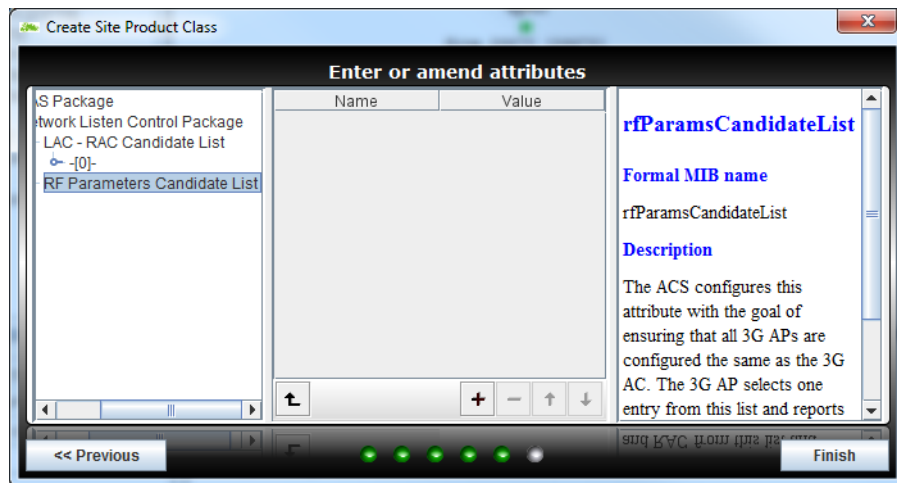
Create Site Product Class

Enter or amend attributes

AS Package
etwork Listen Control Package
LAC - RAC Candidate List
-[0]-
RF Parameters Candidate List

| Name | Value |
|---|---|

rfParamsCandidateList

Formal MIB name

rfParamsCandidateList

Description

The ACS configures this attribute with the goal of ensuring that all 3G APs are configured the same as the 3G AC. The 3G AP selects one entry from this list and reports

+ −

<< Previous

Finish